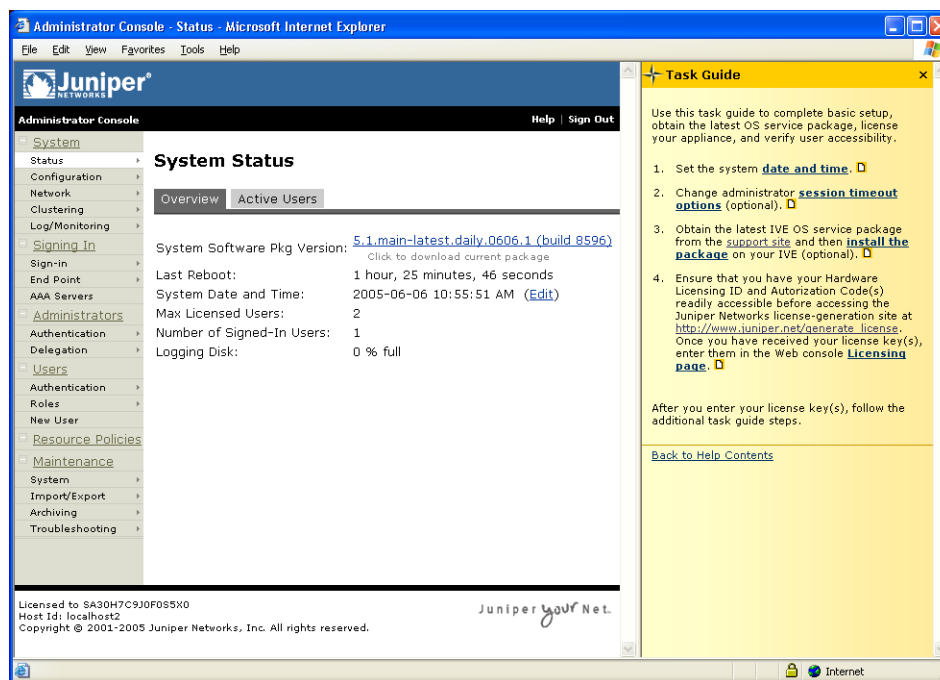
Administrator Console - Status - Microsoft Internet Explorer

File Edit View Favorites Tools Help

Juniper NETWORKS

Administrator Console

Help | Sign Out

System
Status
Configuration
Network
Clustering
Log/Monitoring
Signing In
Sign-in
End Point
AAA Servers
Administrators
Authentication
Delegation
Users
Authentication
Roles
New User
Resource Policies
Maintenance
System
Import/Export
Archiving
Troubleshooting

System Status

Overview | Active Users

| | |
|---|---|
| System Software Pkg Version: | 5.1.main-latest.daily.0606.1 (build 8596) Click to download current package |
| Last Reboot: | 1 hour, 25 minutes, 46 seconds |
| System Date and Time: | 2005-06-06 10:55:51 AM (Edit) |
| Max Licensed Users: | 2 |
| Number of Signed-In Users: | 1 |
| Logging Disk: | 0 % full |

Licensed to SA30H7C9J0F0S5X0
Host Id: localhost2
Copyright © 2001-2005 Juniper Networks, Inc. All rights reserved.

Juniper your Net.

Task Guide

Use this task guide to complete basic setup, obtain the latest OS service package, license your appliance, and verify user accessibility.

1. Set the system date and time.

2. Change administrator session timeout options (optional).

3. Obtain the latest IVE OS service package from the support site and then install the package on your IVE (optional).

4. Ensure that you have your Hardware Licensing ID and Autorization Code(s) readily accessible before accessing the Juniper Networks license-generation site at http://www.juniper.net/generate_license. Once you have received your license key(s), enter them in the Web console Licensing page.

After you enter your license key(s), follow the additional task guide steps.

Back to Help Contents

Internet